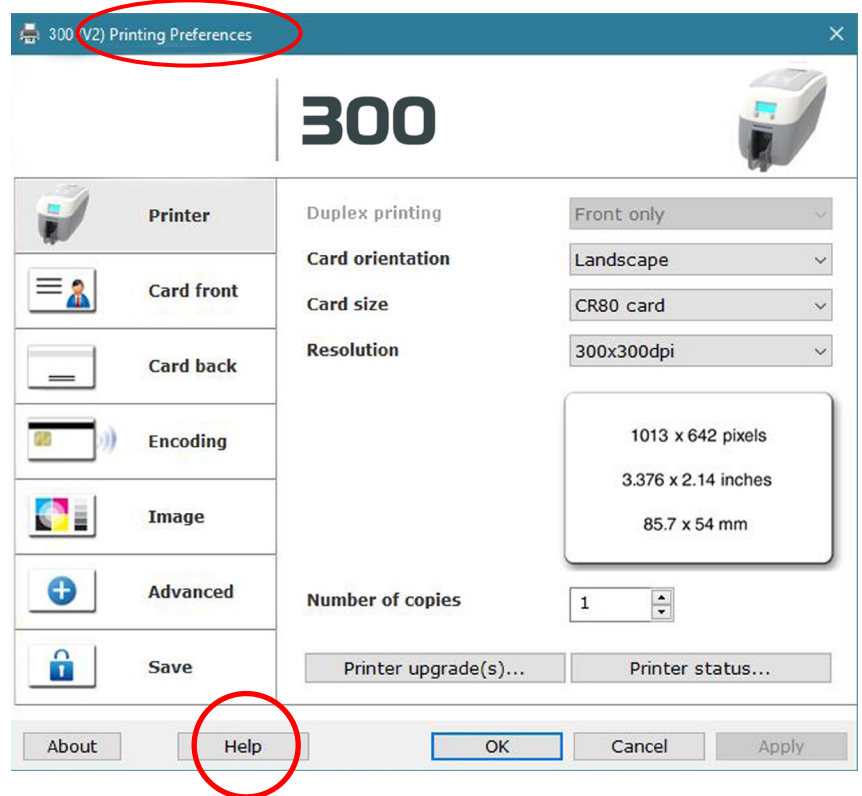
300 (V2) Printing Preferences

300

Printer
Card front
Card back
Encoding
Image
Advanced
Save

Duplex printing
Front only
Card orientation
Landscape
Card size
CR80 card
Resolution
300x300dpi

1013 x 642 pixels
3.376 x 2.14 inches
85.7 x 54 mm

Number of copies
1

Printer upgrade(s)...
Printer status...

About
Help
OK
Cancel
Apply